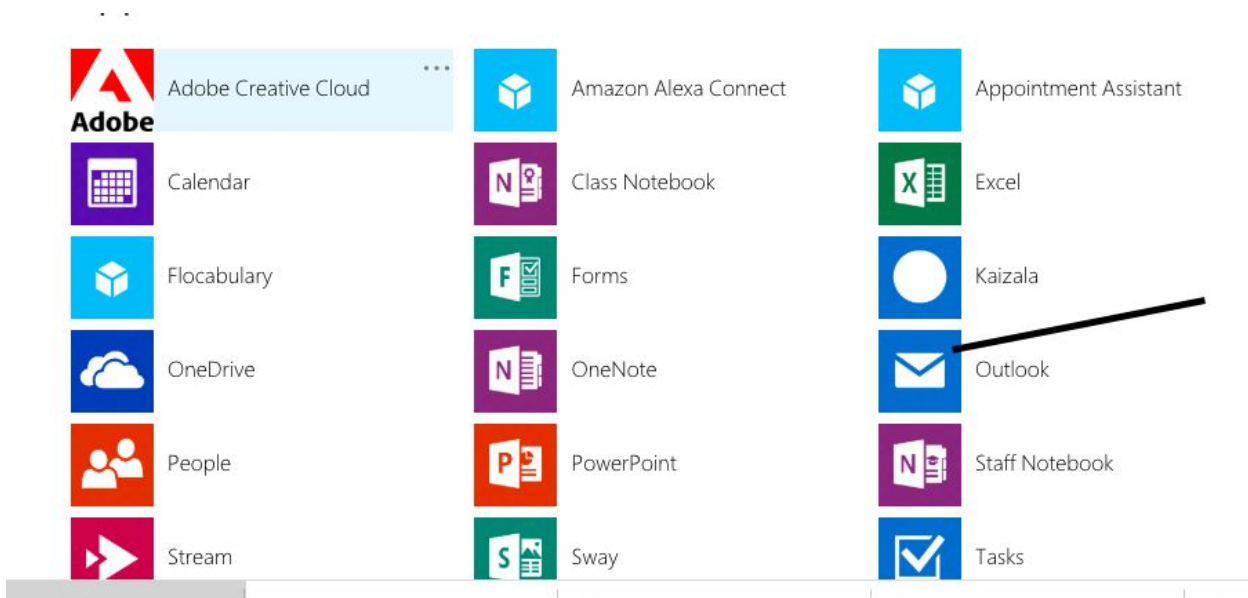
Adobe Adobe Creative Cloud ...
Amazon Alexa Connect
Appointment Assistant
Calendar
N Class Notebook
X Excel
Flocabulary
F Forms
Kaizala
OneDrive
N OneNote
Outlook
People
P PowerPoint
N Staff Notebook
Stream
S Sway
Tasks